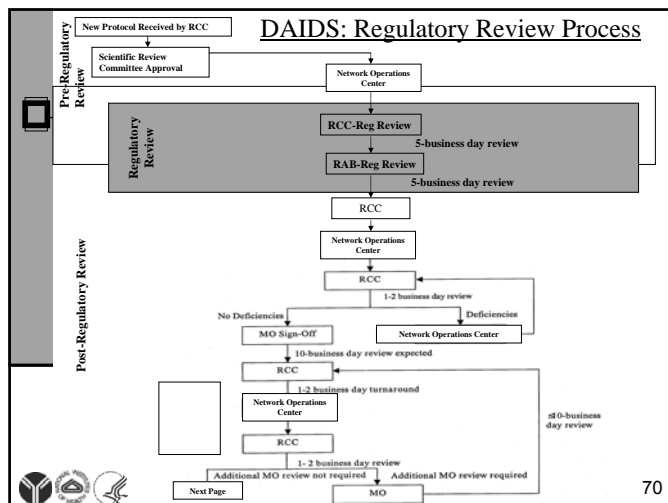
DAIDS: Regulatory Review Process

Pre-Regulatory Review

New Protocol Received by RCC

Scientific Review Committee Approval

Network Operations Center

Regulatory Review

RCC-Reg Review

5-business day review

RAB-Reg Review

5-business day review

RCC

Network Operations Center

Post-Regulatory Review

RCC

1-2 business day review

No Deficiencies

Deficiencies

MO Sign-Off

Network Operations Center

10-business day review expected

RCC

1-2 business day turnaround

Network Operations Center

$\leq$10-business day review

RCC

1- 2 business day review

Additional MO review not required

Additional MO review required

Next Page

MO

70